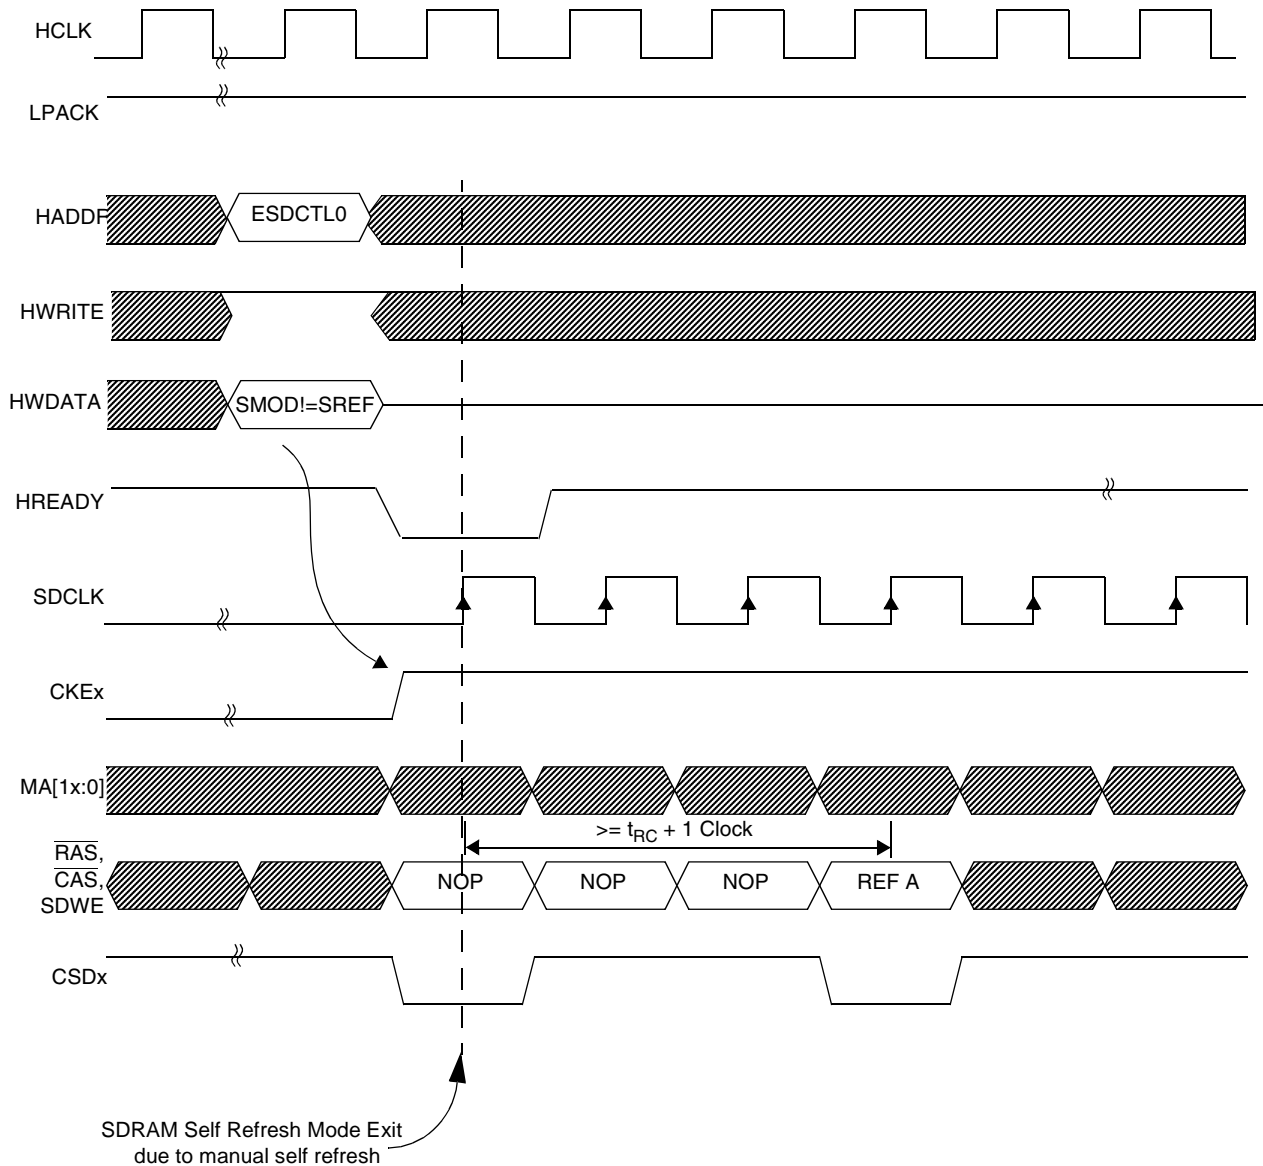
HCLK

LPACK

HADDR

ESDCTL0

HWRITE

HWDATA

SMOD!=SREF

HREADY

SDCLK

CKEx

MA[1x:0]

>= $t_{RC}$ + 1 Clock

$\overline{RAS}$, $\overline{CAS}$, SDWE

NOP

NOP

NOP

REF A

CSDx

SDRAM Self Refresh Mode Exit due to manual self refresh